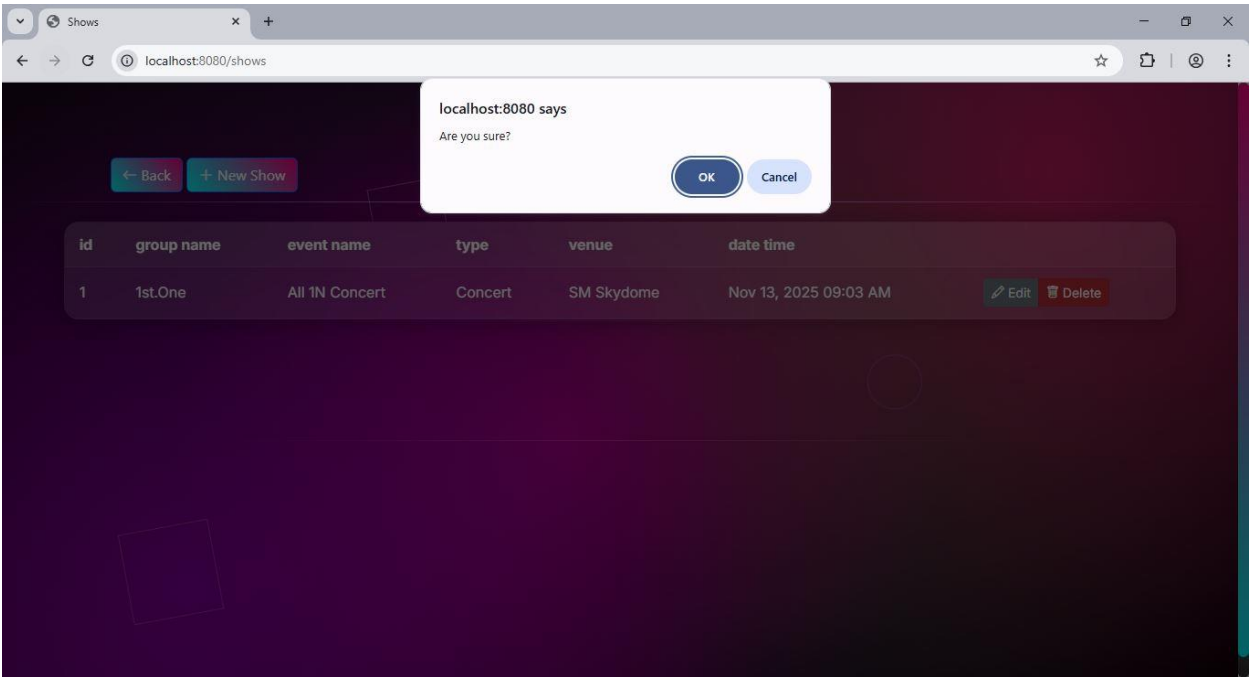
Shows
localhost:8080/shows

localhost:8080 says
Are you sure?
OK
Cancel

← Back
+ New Show

| id | group name | event name | type | venue | date time | |
|---|---|---|---|---|---|---|
| 1 | 1st.One | All 1N Concert | Concert | SM Skydome | Nov 13, 2025 09:03 AM | Edit Delete |